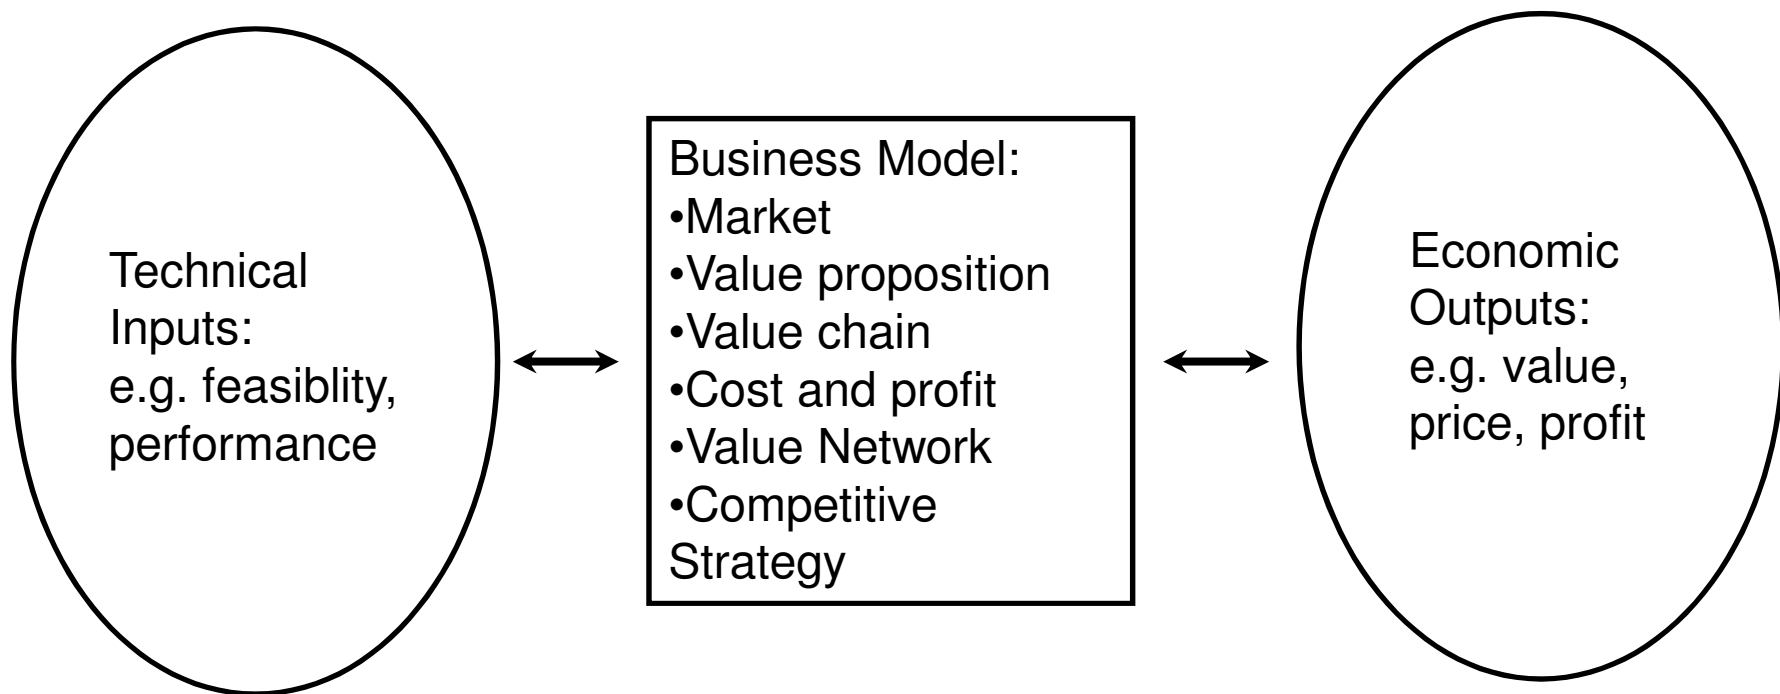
Technical Inputs:
e.g. feasiblity, performance

Business Model:
•Market
•Value proposition
•Value chain
•Cost and profit
•Value Network
•Competitive Strategy

Economic Outputs:
e.g. value, price, profit